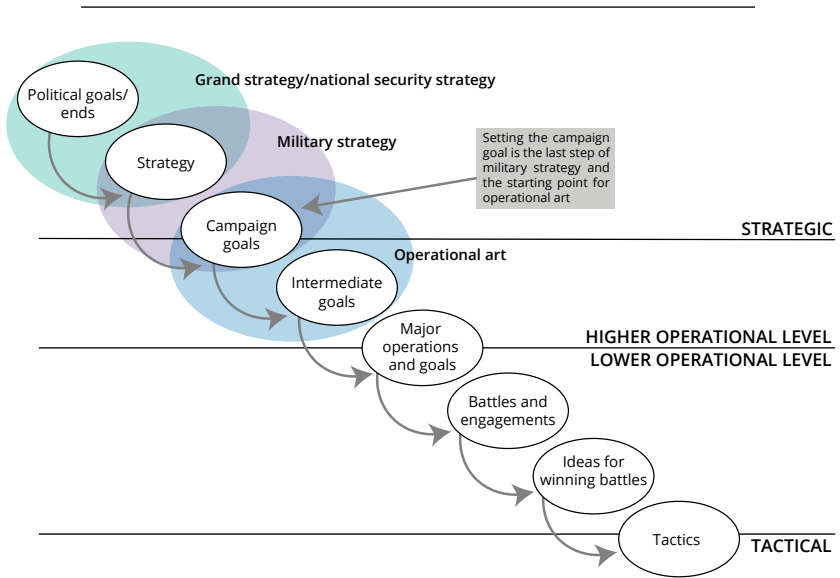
Grand strategy/national security strategy

Political goals/ ends

Military strategy

Strategy

Setting the campaign goal is the last step of military strategy and the starting point for operational art

Campaign goals

STRATEGIC

Operational art

Intermediate goals

HIGHER OPERATIONAL LEVEL

Major operations and goals

LOWER OPERATIONAL LEVEL

Battles and engagements

Ideas for winning battles

Tactics

TACTICAL